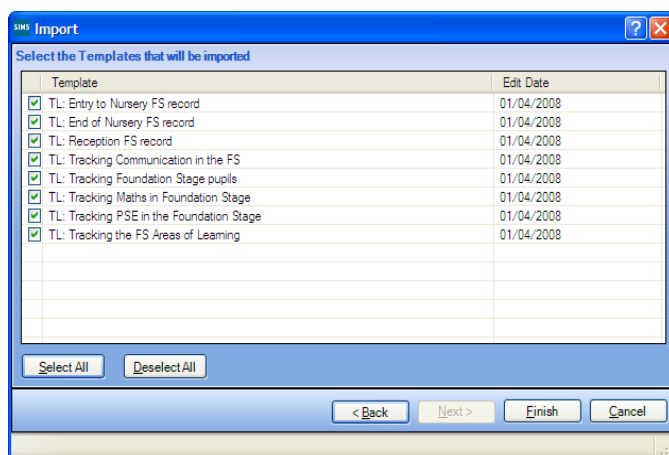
SIMS Import

?

Select the Templates that will be imported

| Template | Edit Date |
|---|---|
| TL: Entry to Nursery FS record | 01/04/2008 |
| TL: End of Nursery FS record | 01/04/2008 |
| TL: Reception FS record | 01/04/2008 |
| TL: Tracking Communication in the FS | 01/04/2008 |
| TL: Tracking Foundation Stage pupils | 01/04/2008 |
| TL: Tracking Maths in Foundation Stage | 01/04/2008 |
| TL: Tracking PSE in the Foundation Stage | 01/04/2008 |
| TL: Tracking the FS Areas of Learning | 01/04/2008 |

Select All Deselect All

< Back Next > Finish Cancel